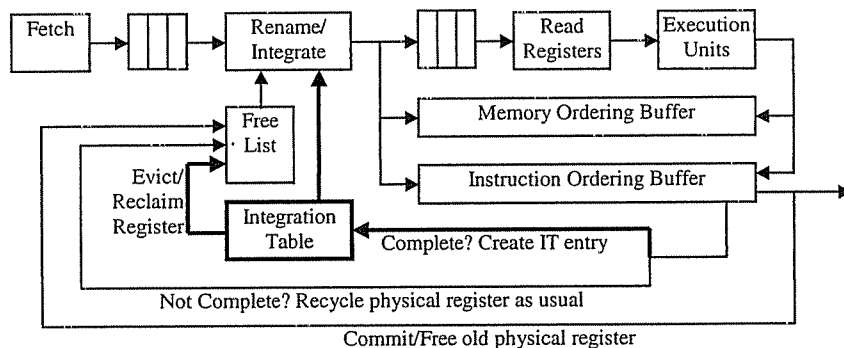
Fetch
Rename/ Integrate
Read Registers
Execution Units
Free List
Memory Ordering Buffer
Evict/ Reclaim Register
Instruction Ordering Buffer
Integration Table
Complete? Create IT entry
Not Complete? Recycle physical register as usual
Commit/Free old physical register